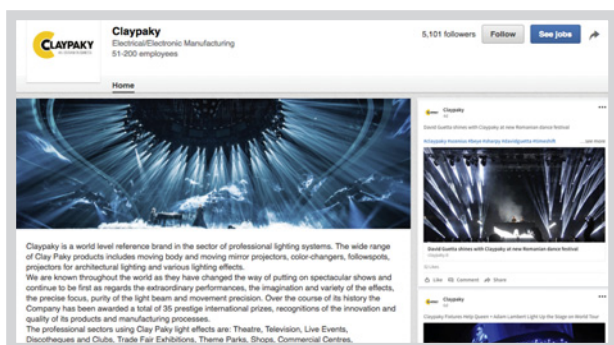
CLAYPAKY

Claypaky
Electrical/Electronic Manufacturing
51-200 employees

5,101 followers Follow See jobs

Home

Claypaky is a world level reference brand in the sector of professional lighting systems. The wide range of Clay Paky products includes moving body and moving mirror projectors, color-changers, followspots, projectors for architectural lighting and various lighting effects.
We are known throughout the world as they have changed the way of putting on spectacular shows and continue to be first as regards the extraordinary performances, the imagination and variety of the effects, the precise focus, purity of the light beam and movement precision. Over the course of its history the Company has been awarded a total of 35 prestige international prizes, recognitions of the innovation and quality of its products and manufacturing processes.
The professional sectors using Clay Paky light effects are: Theatre, Television, Live Events, Discotheques and Clubs, Trade Fair Exhibitions, Theme Parks, Shops, Commercial Centres,

Claypaky
David Guetta shines with Claypaky at new Romanian dance festival
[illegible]
David Guetta shines with Claypaky at new Romanian dance festival
Like Comment Share

Claypaky
Claypaky Fixtures Help Queen + Adam Lambert Light Up the Stage on World Tour